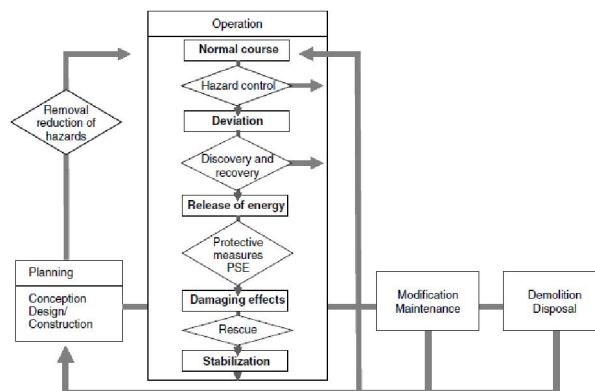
Operation

Normal course

Hazard control

Deviation

Discovery and recovery

Release of energy

Protective measures PSE

Damaging effects

Rescue

Stabilization

Removal reduction of hazards

Planning

Conception Design/ Construction

Modification Maintenance

Demolition Disposal